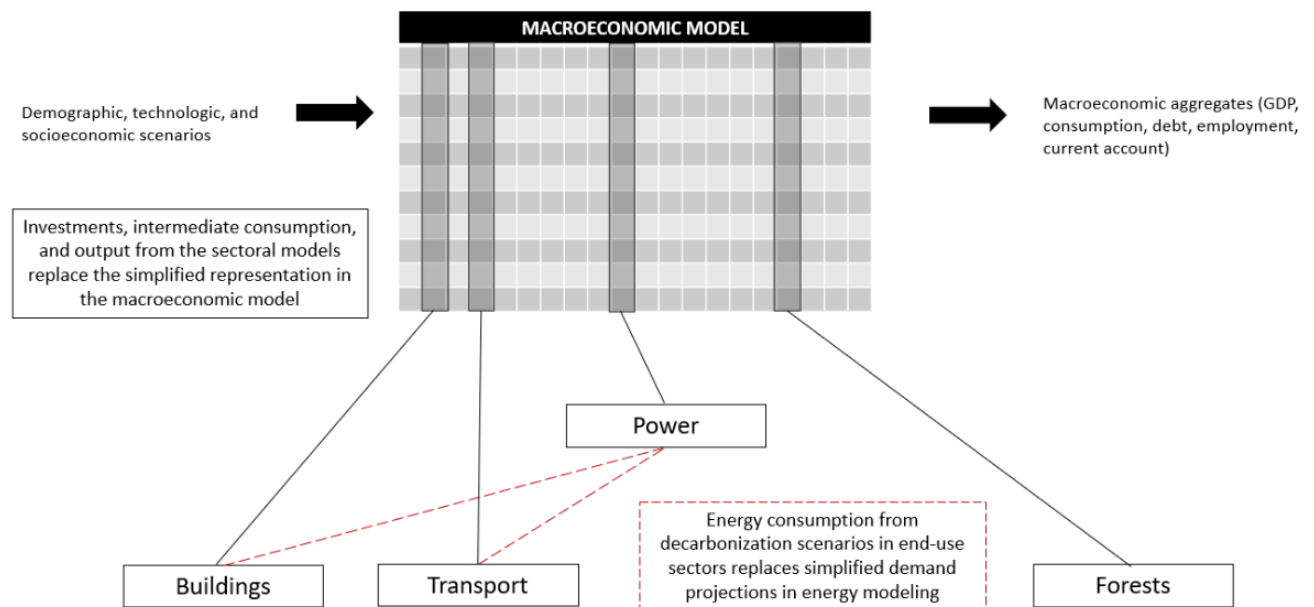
MACROECONOMIC MODEL

Demographic, technologic, and socioeconomic scenarios

Macroeconomic aggregates (GDP, consumption, debt, employment, current account)

Investments, intermediate consumption, and output from the sectoral models replace the simplified representation in the macroeconomic model

Power

Energy consumption from decarbonization scenarios in end-use sectors replaces simplified demand projections in energy modeling

Buildings

Transport

Forests